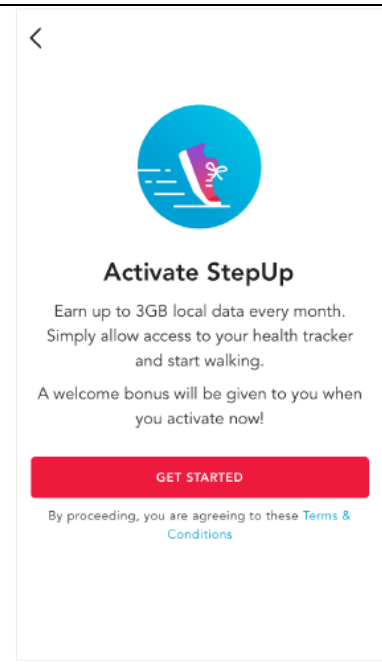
<

Activate StepUp

Earn up to 3GB local data every month. Simply allow access to your health tracker and start walking.

A welcome bonus will be given to you when you activate now!

GET STARTED

By proceeding, you are agreeing to these Terms & Conditions